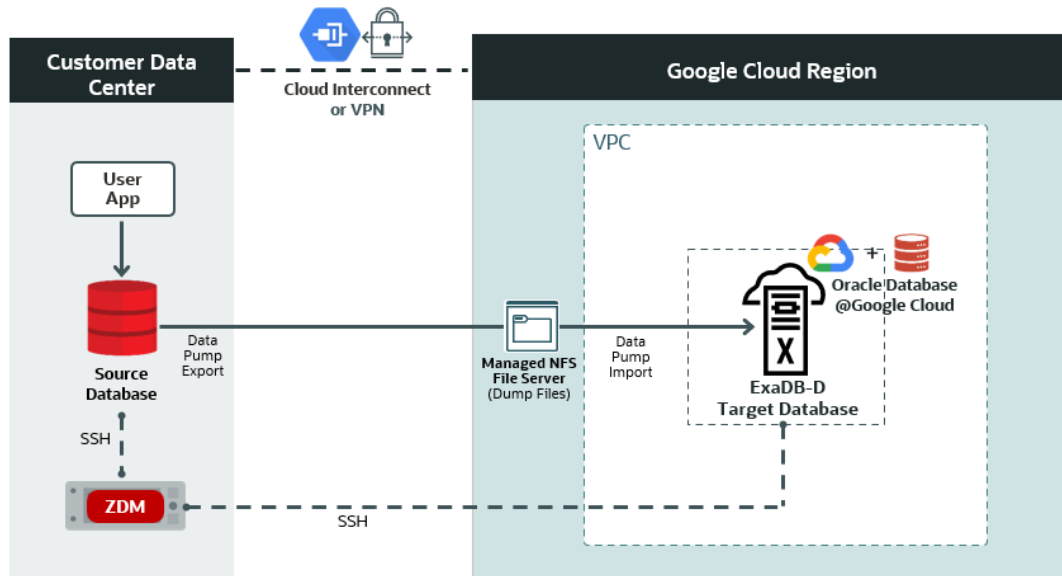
Customer Data Center

Cloud Interconnect or VPN

Google Cloud Region

VPC

User App

Source Database

Data Pump Export

Managed NFS File Server (Dump Files)

Data Pump Import

+

Oracle Database @Google Cloud

ExaDB-D Target Database

SSH

ZDM

SSH